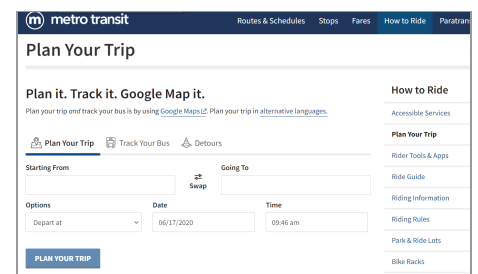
metro transit

Routes & Schedules Stops Fares How to Ride Paratrans

Plan Your Trip

Plan it. Track it. Google Map it.

Plan your trip and track your bus is by using Google Maps. Plan your trip in alternative languages.

Plan Your Trip Track Your Bus Detours

Starting From

Swap

Going To

Options

Depart at

Date

06/17/2020

Time

09:46 am

PLAN YOUR TRIP

How to Ride

Accessible Services

Plan Your Trip

Rider Tools & Apps

Ride Guide

Riding Information

Riding Rules

Park & Ride Lots

Bike Racks